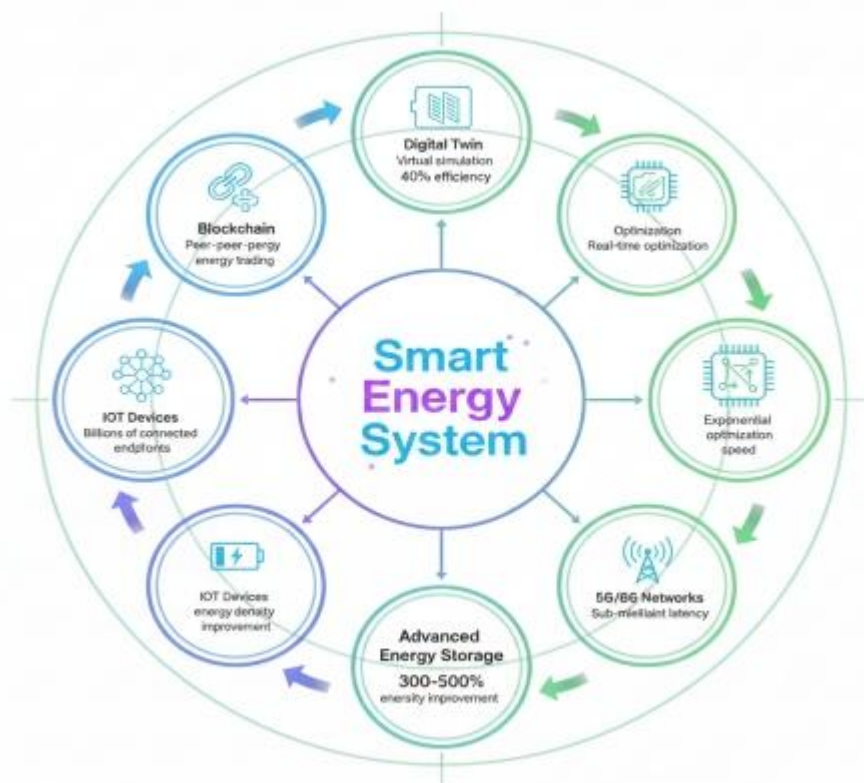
Digital Twin
Virtual simulation
40% efficiency

Optimization
Real-time optimization

Exponential
optimization
speed

5G/6G Networks
Sub-miellaint latency

Advanced
Energy Storage
300-500%
energity improvement

IOT Devices
energy density
improvement

IOT Devices
Billions of connected
endpfonts

Blockchain
Peer-peer-pergy
energy trading

Smart
Energy
System